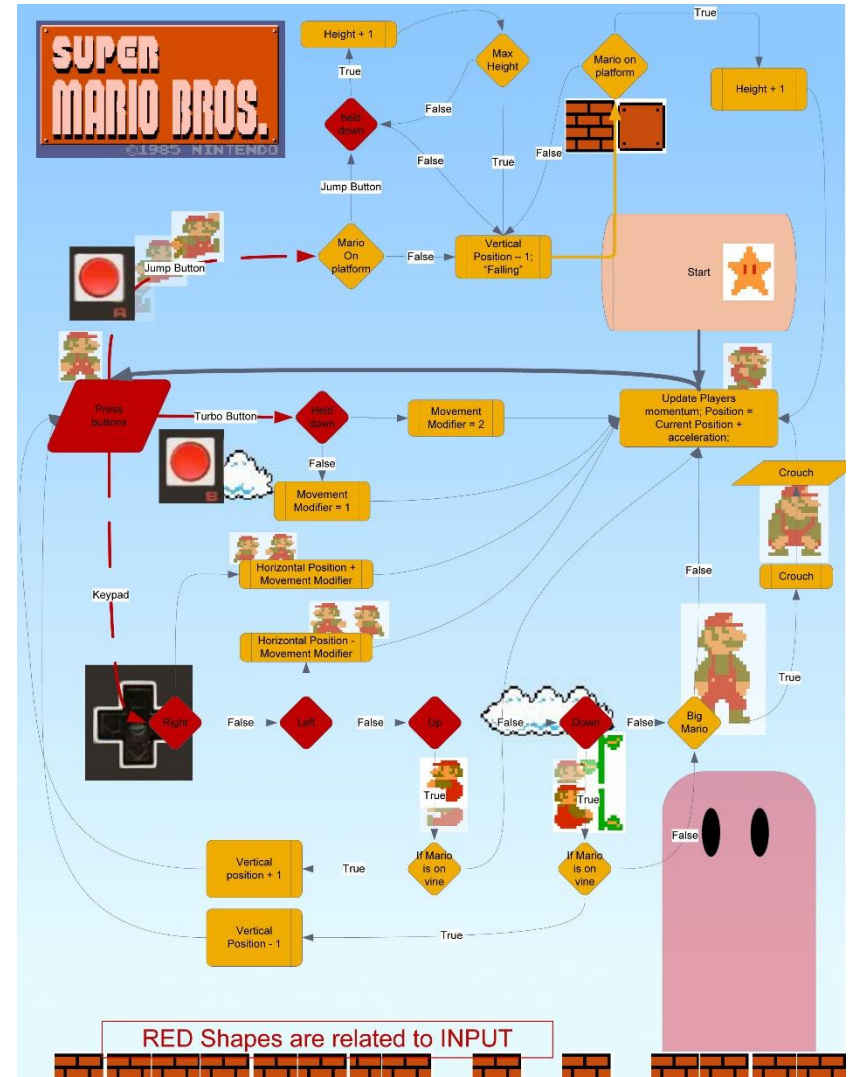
SUPER MARIO BROS.
©1985 NINTENDO

Height + 1

Max Height

True

Mario on platform

Height + 1

True

held down

False

False

True

False

Jump Button

Jump Button

Mario On platform

False

Vertical Position – 1; "Falling"

Start

Press buttons

Turbo Button

Held down

Movement Modifier = 2

Update Players momentum; Position = Current Position + acceleration;

False

Movement Modifier = 1

Crouch

Horizontal Position + Movement Modifier

Crouch

False

Keypad

Horizontal Position - Movement Modifier

True

Right

False

Left

False

Up

False

Down

False

Big Mario

True

True

False

Vertical position + 1

True

If Mario is on vine

If Mario is on vine

Vertical Position - 1

True

RED Shapes are related to INPUT